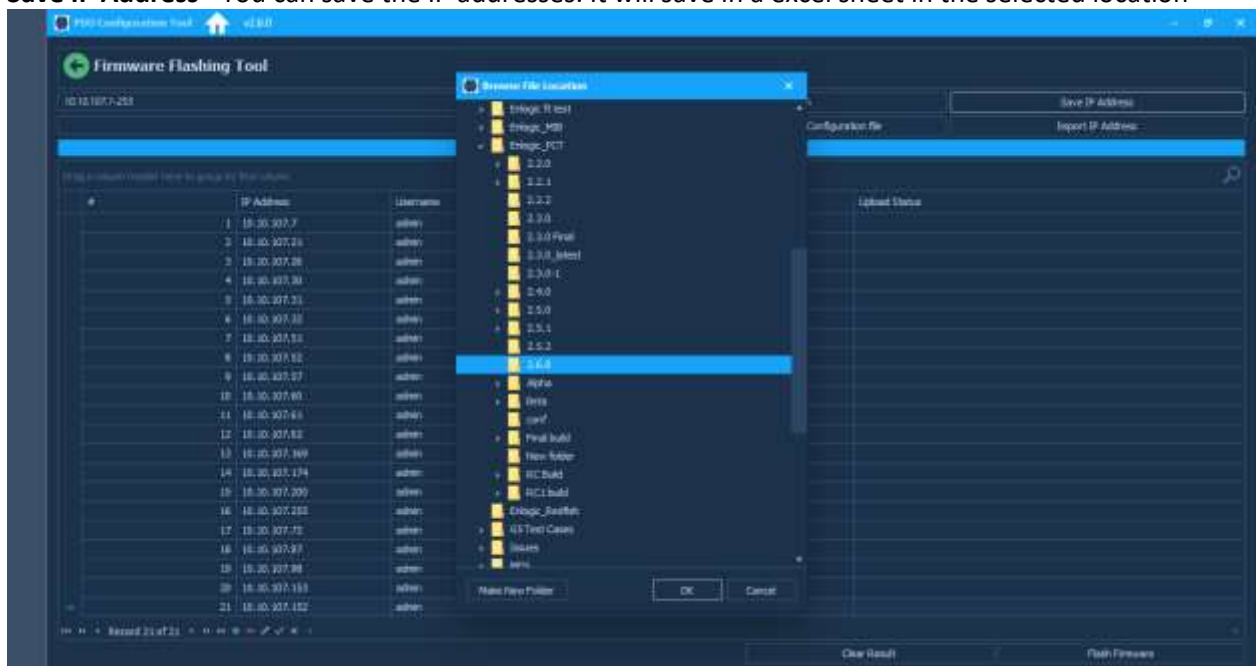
Save IP Address – You can save the IP addresses. It will save in a excel sheet in the selected location

PDU Configuration Tool v2.6.0

Firmware Flashing Tool

10.10.107.7-255

Save IP Address

Configuration file

Import IP Address

Drag a column header here to group by that column

| # | IP Address | Username |
|---|---|---|
| 1 | 10.10.107.7 | admin |
| 2 | 10.10.107.21 | admin |
| 3 | 10.10.107.28 | admin |
| 4 | 10.10.107.30 | admin |
| 5 | 10.10.107.31 | admin |
| 6 | 10.10.107.32 | admin |
| 7 | 10.10.107.51 | admin |
| 8 | 10.10.107.52 | admin |
| 9 | 10.10.107.57 | admin |
| 10 | 10.10.107.60 | admin |
| 11 | 10.10.107.61 | admin |
| 12 | 10.10.107.62 | admin |
| 13 | 10.10.107.169 | admin |
| 14 | 10.10.107.174 | admin |
| 15 | 10.10.107.200 | admin |
| 16 | 10.10.107.255 | admin |
| 17 | 10.10.107.72 | admin |
| 18 | 10.10.107.87 | admin |
| 19 | 10.10.107.98 | admin |
| 20 | 10.10.107.153 | admin |
| 21 | 10.10.107.152 | admin |

Upload Status

Record 21 of 21

Browse File Location

Enlogic R test
Enlogic_MIB
Enlogic_PCT
2.2.0
2.2.1
2.2.2
2.3.0
2.3.0 Final
2.3.0_latest
2.3.0-1
2.4.0
2.5.0
2.5.1
2.5.2
2.6.0
Alpha
Beta
conf
Final build
New folder
RC Build
RC1 build
Enlogic_Redfish
G3 Test Cases
Issues
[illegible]

Make New Folder
OK
Cancel

Clear Result
Flash Firmware